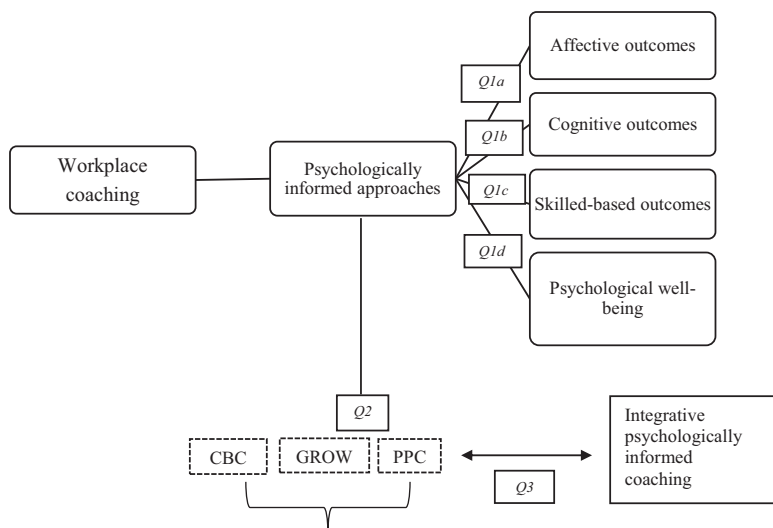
Workplace coaching

Psychologically informed approaches

Q1a

Affective outcomes

Q1b

Cognitive outcomes

Q1c

Skilled-based outcomes

Q1d

Psychological well-being

Q2

CBC

GROW

PPC

Q3

Integrative psychologically informed coaching